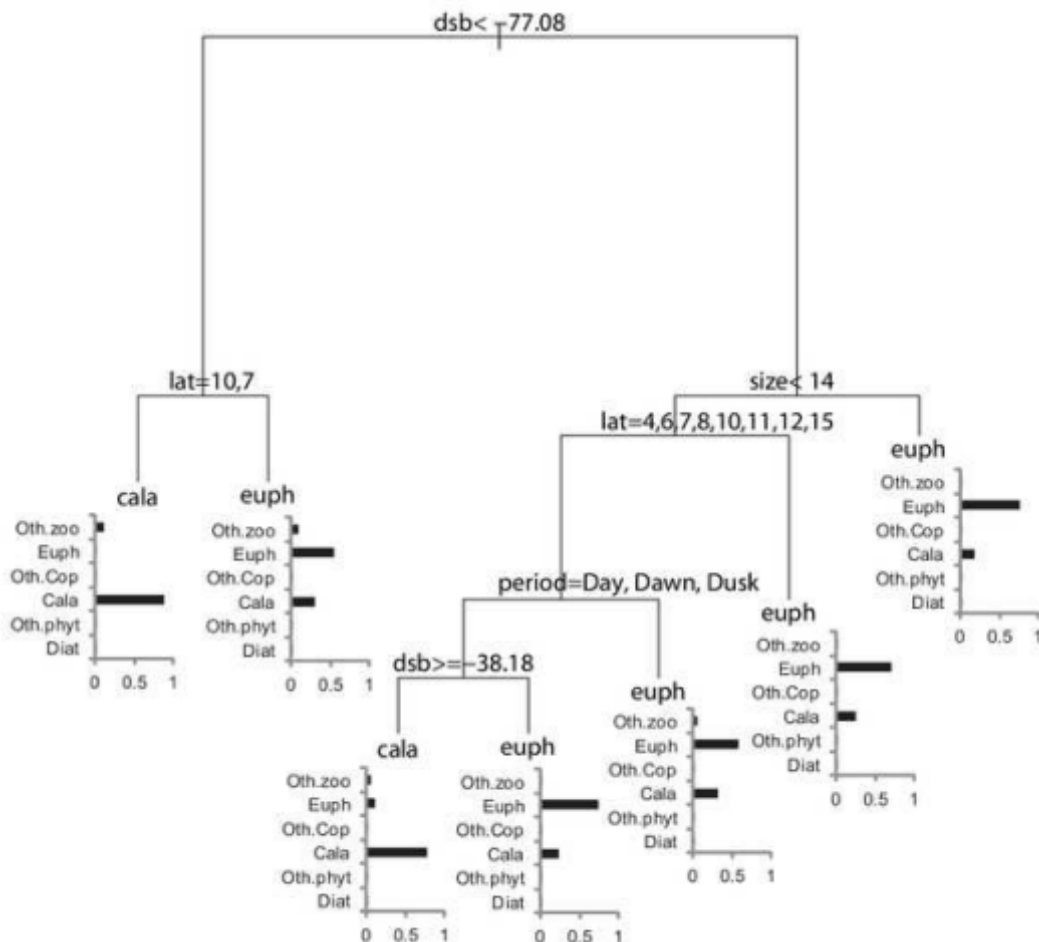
dsb< -77.08

lat=10,7

cala
Oth.zoo
Euph
Oth.Cop
Cala
Oth.phyt
Diat
0 0.5 1

euph
Oth.zoo
Euph
Oth.Cop
Cala
Oth.phyt
Diat
0 0.5 1

size< 14

lat=4,6,7,8,10,11,12,15

period=Day, Dawn, Dusk

dsb>=-38.18

cala
Oth.zoo
Euph
Oth.Cop
Cala
Oth.phyt
Diat
0 0.5 1

euph
Oth.zoo
Euph
Oth.Cop
Cala
Oth.phyt
Diat
0 0.5 1

euph
Oth.zoo
Euph
Oth.Cop
Cala
Oth.phyt
Diat
0 0.5 1

euph
Oth.zoo
Euph
Oth.Cop
Cala
Oth.phyt
Diat
0 0.5 1

euph
Oth.zoo
Euph
Oth.Cop
Cala
Oth.phyt
Diat
0 0.5 1